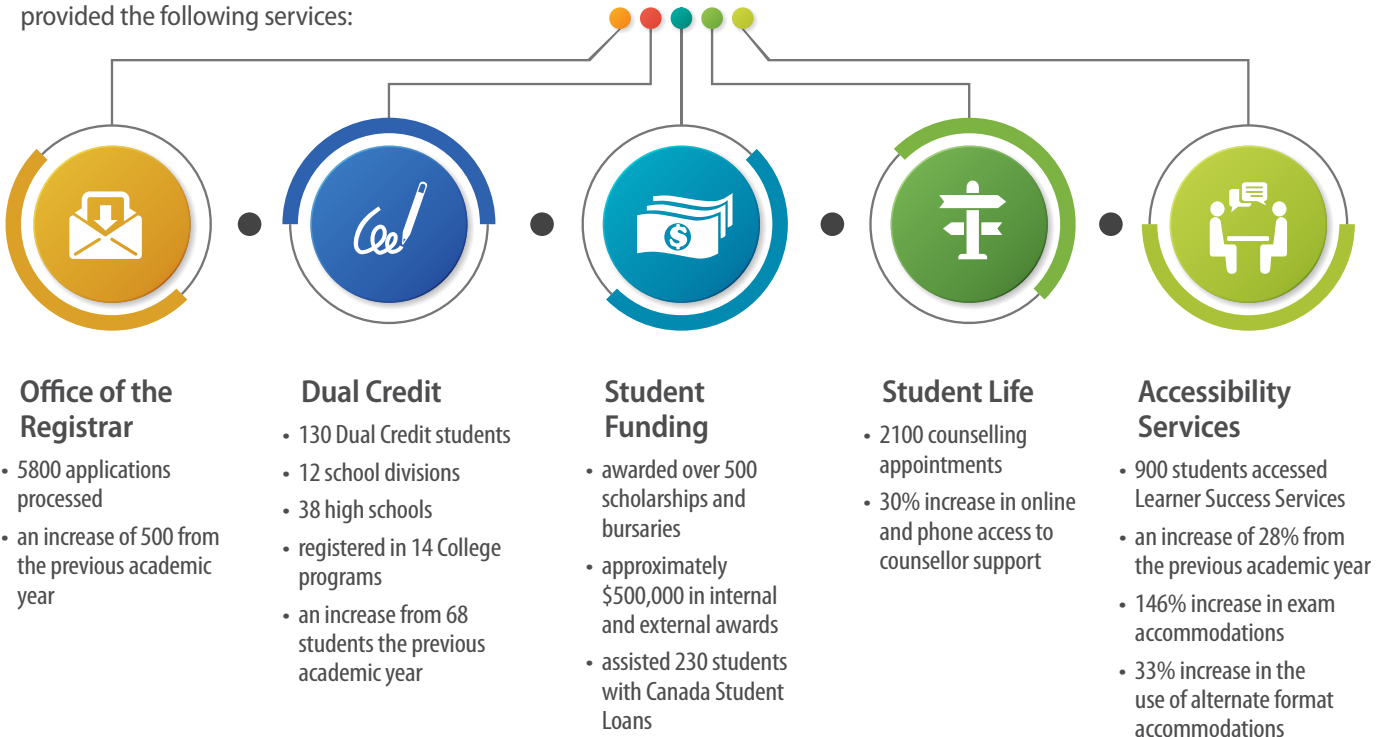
provided the following services:

Office of the Registrar

- 5800 applications processed
- an increase of 500 from the previous academic year

Dual Credit

- 130 Dual Credit students
- 12 school divisions
- 38 high schools
- registered in 14 College programs
- an increase from 68 students the previous academic year

Student Funding

- awarded over 500 scholarships and bursaries
- approximately $500,000 in internal and external awards
- assisted 230 students with Canada Student Loans

Student Life

- 2100 counselling appointments
- 30% increase in online and phone access to counsellor support

Accessibility Services

- 900 students accessed Learner Success Services
- an increase of 28% from the previous academic year
- 146% increase in exam accommodations
- 33% increase in the use of alternate format accommodations